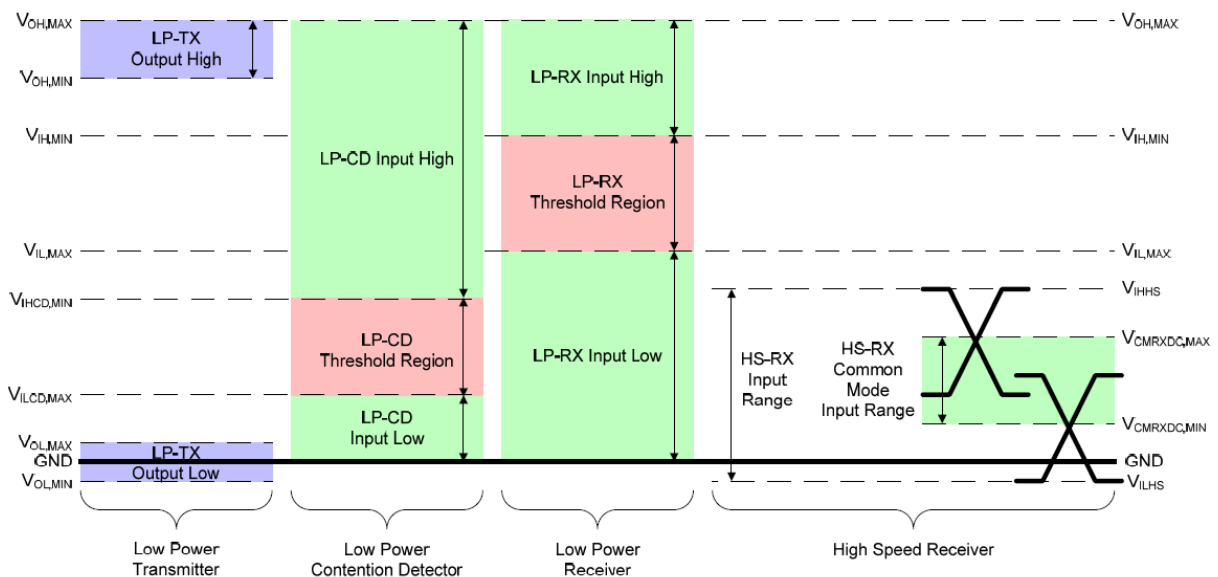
$V_{OH,MAX}$
LP-TX Output High
$V_{OH,MIN}$
LP-CD Input High
LP-RX Input High
$V_{OH,MAX}$
$V_{IH,MIN}$
$V_{IH,MIN}$
LP-RX Threshold Region
$V_{IL,MAX}$
$V_{IL,MAX}$
$V_{IHCD,MIN}$
$V_{IHHS}$
LP-CD Threshold Region
LP-RX Input Low
HS-RX Input Range
HS-RX Common Mode Input Range
$V_{CMRXDC,MAX}$
$V_{ILCD,MAX}$
LP-CD Input Low
$V_{CMRXDC,MIN}$
$V_{OL,MAX}$
GND
LP-TX Output Low
GND
$V_{OL,MIN}$
$V_{ILHS}$
Low Power Transmitter
Low Power Contention Detector
Low Power Receiver
High Speed Receiver